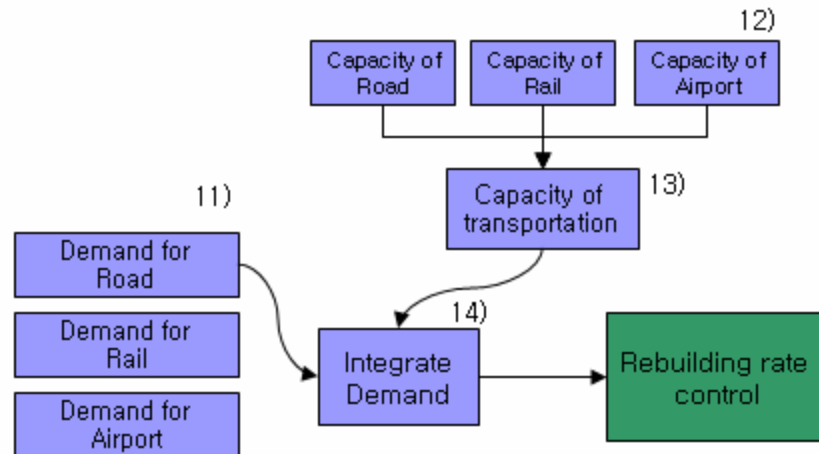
12)

Capacity of Road

Capacity of Rail

Capacity of Airport

Capacity of transportation

13)

11)

Demand for Road

Demand for Rail

Demand for Airport

14)

Integrate Demand

Rebuilding rate control